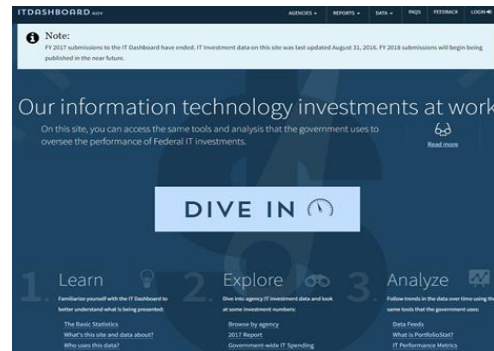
ITDASHBOARD.GOV

AGENCIES ▾ REPORTS ▾ DATA ▾ FAQS FEEDBACK LOGIN

Note:
FY 2017 submissions to the IT Dashboard have ended. IT Investment data on this site was last updated August 31, 2016. FY 2018 submissions will begin being published in the near future.

Our information technology investments at work

On this site, you can access the same tools and analysis that the government uses to oversee the performance of Federal IT investments.

Read more

DIVE IN

1. Learn

Familiarize yourself with the IT Dashboard to better understand what is being presented:

The Basic Statistics
What's this site and data about?
Who uses this data?

2. Explore

Dive into agency IT investment data and look at some investment numbers:

Browse by agency
2017 Report
Government-wide IT Spending

3. Analyze

Follow trends in the data over time using the same tools that the government uses:

Data Feeds
What is PortfolioStat?
IT Performance Metrics